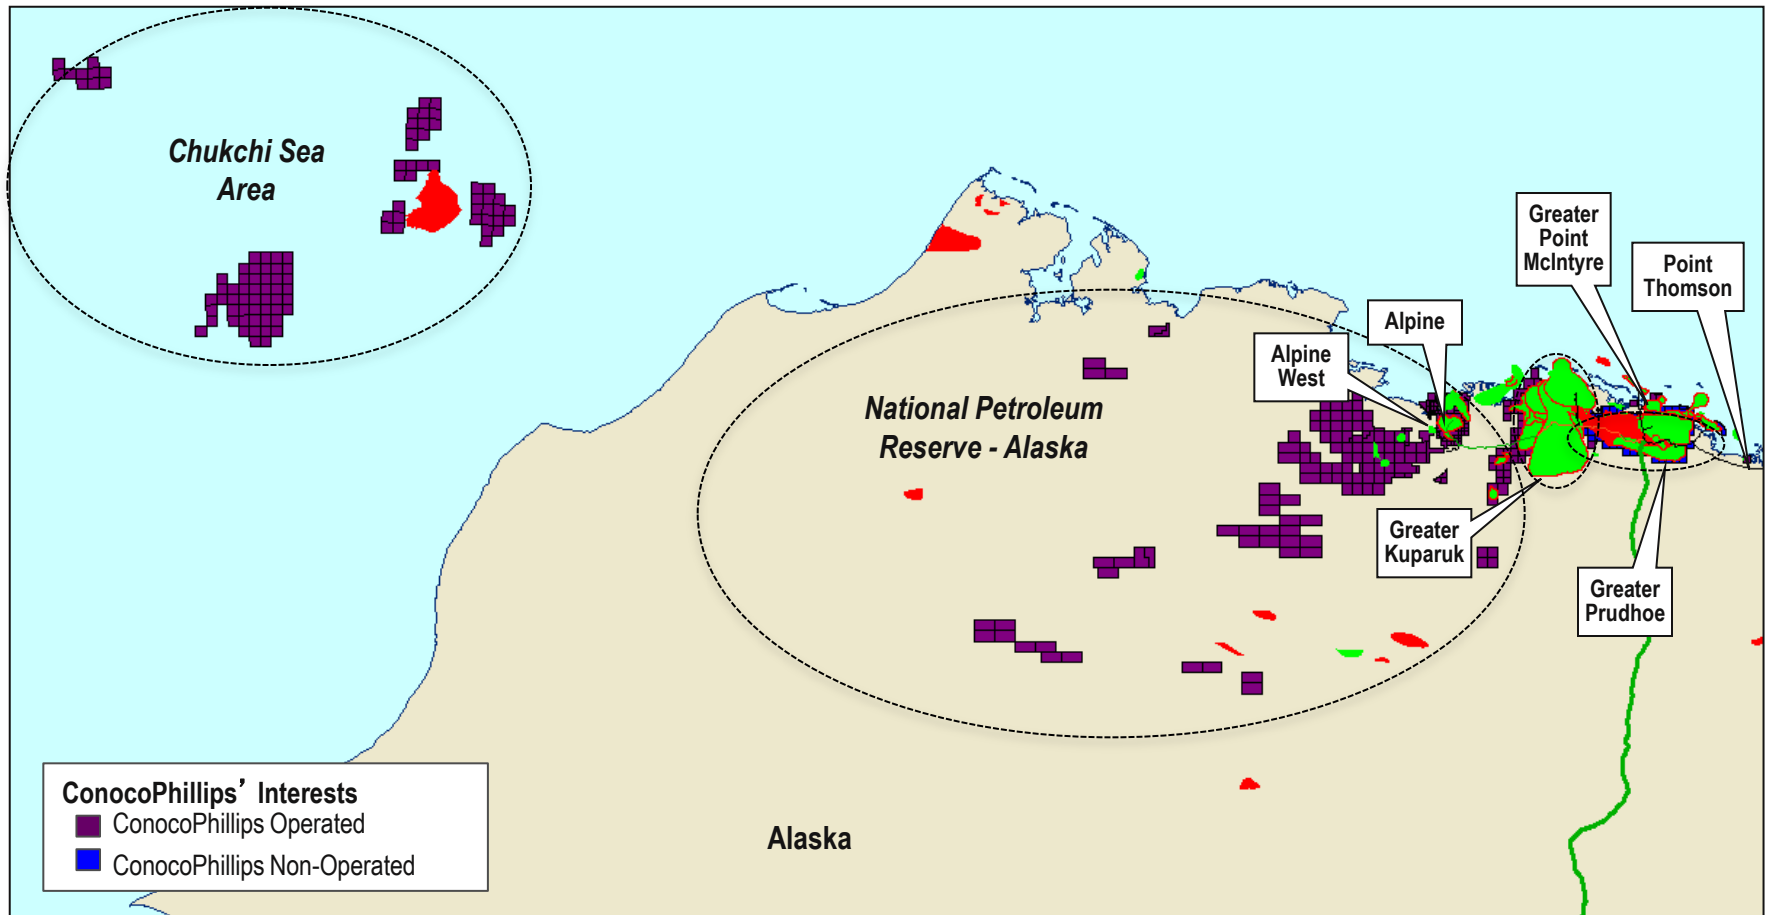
Chukchi Sea Area

Greater Point McIntyre

Point Thomson

Alpine

Alpine West

National Petroleum Reserve - Alaska

Greater Kuparuk

Greater Prudhoe

ConocoPhillips' Interests
ConocoPhillips Operated
ConocoPhillips Non-Operated

Alaska